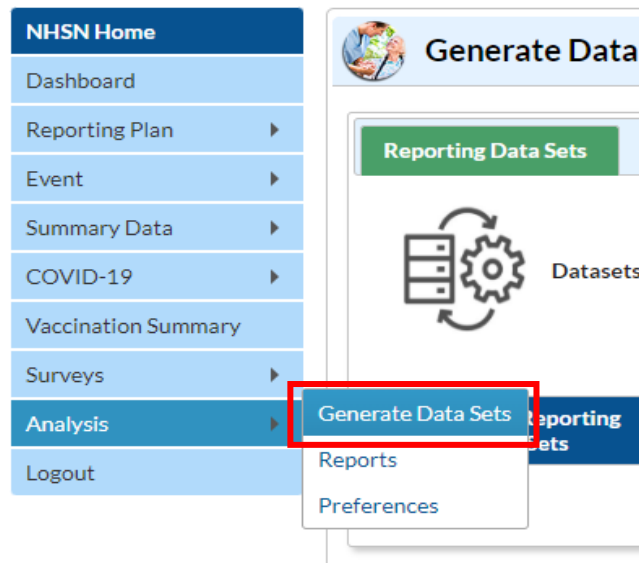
NHSN Home
Dashboard
Reporting Plan
Event
Summary Data
COVID-19
Vaccination Summary
Surveys
Analysis
Logout

Generate Data Sets
Reports
Preferences

Generate Data

Reporting Data Sets

Datasets

Reporting
ets